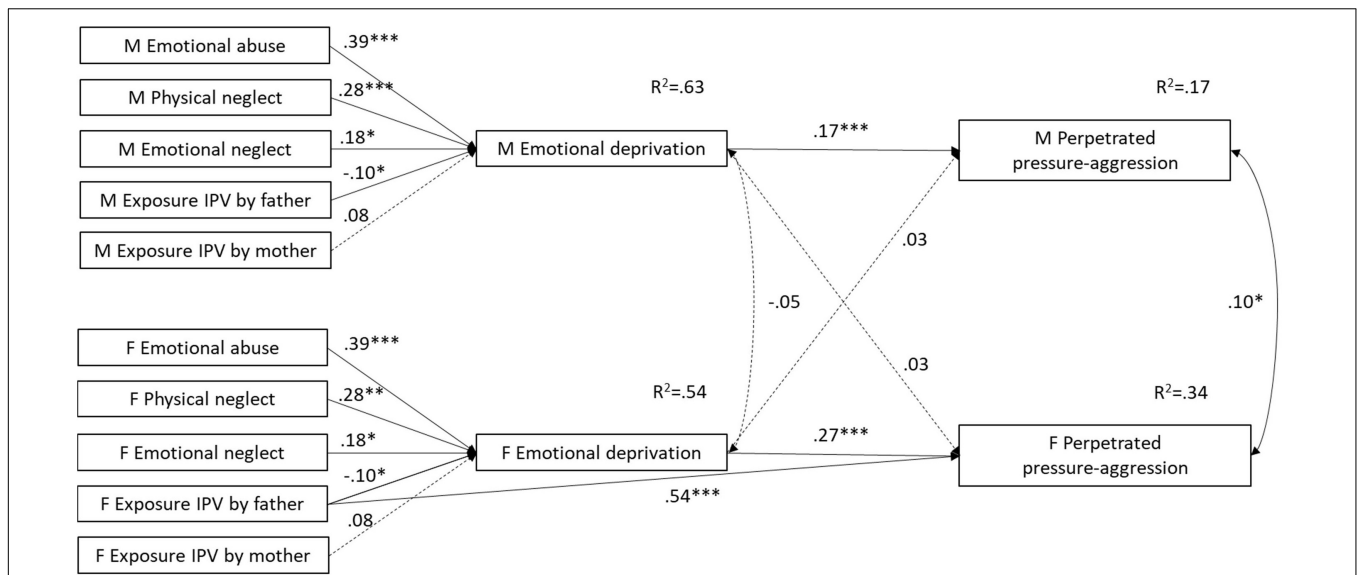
M Emotional abuse

M Physical neglect

M Emotional neglect

M Exposure IPV by father

M Exposure IPV by mother

.39***

.28***

.18*

-.10*

.08

$R^2$=.63

M Emotional deprivation

.17***

$R^2$=.17

M Perpetrated pressure-aggression

.03

-.05

.10*

.03

F Emotional abuse

F Physical neglect

F Emotional neglect

F Exposure IPV by father

F Exposure IPV by mother

.39***

.28**

.18*

-.10*

.08

$R^2$=.54

F Emotional deprivation

.27***

.54***

$R^2$=.34

F Perpetrated pressure-aggression